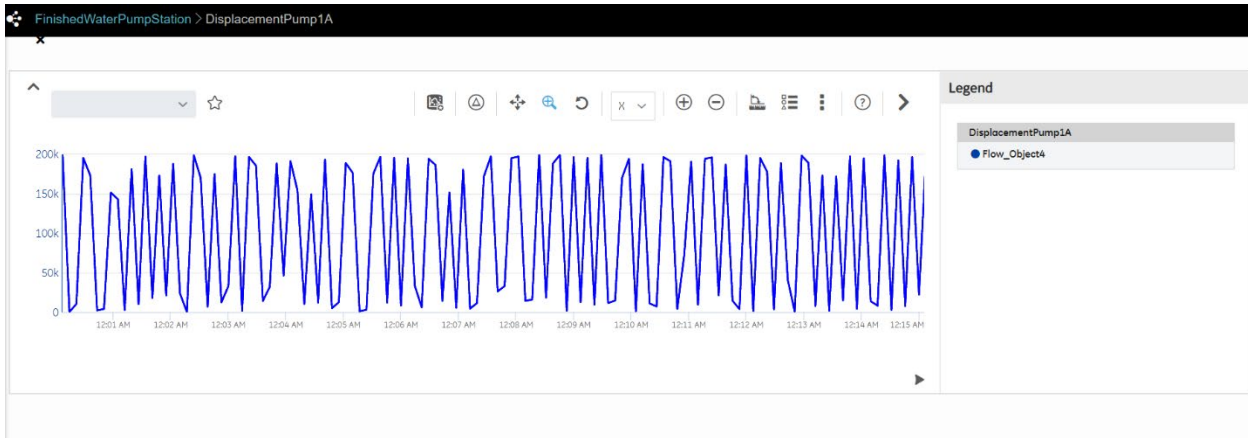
FinishedWaterPumpStation > DisplacementPump1A

×

X

Legend

DisplacementPump1A

Flow_Object4

200k
150k
100k
50k
0

12:01 AM 12:02 AM 12:03 AM 12:04 AM 12:05 AM 12:06 AM 12:07 AM 12:08 AM 12:09 AM 12:10 AM 12:11 AM 12:12 AM 12:13 AM 12:14 AM 12:15 AM